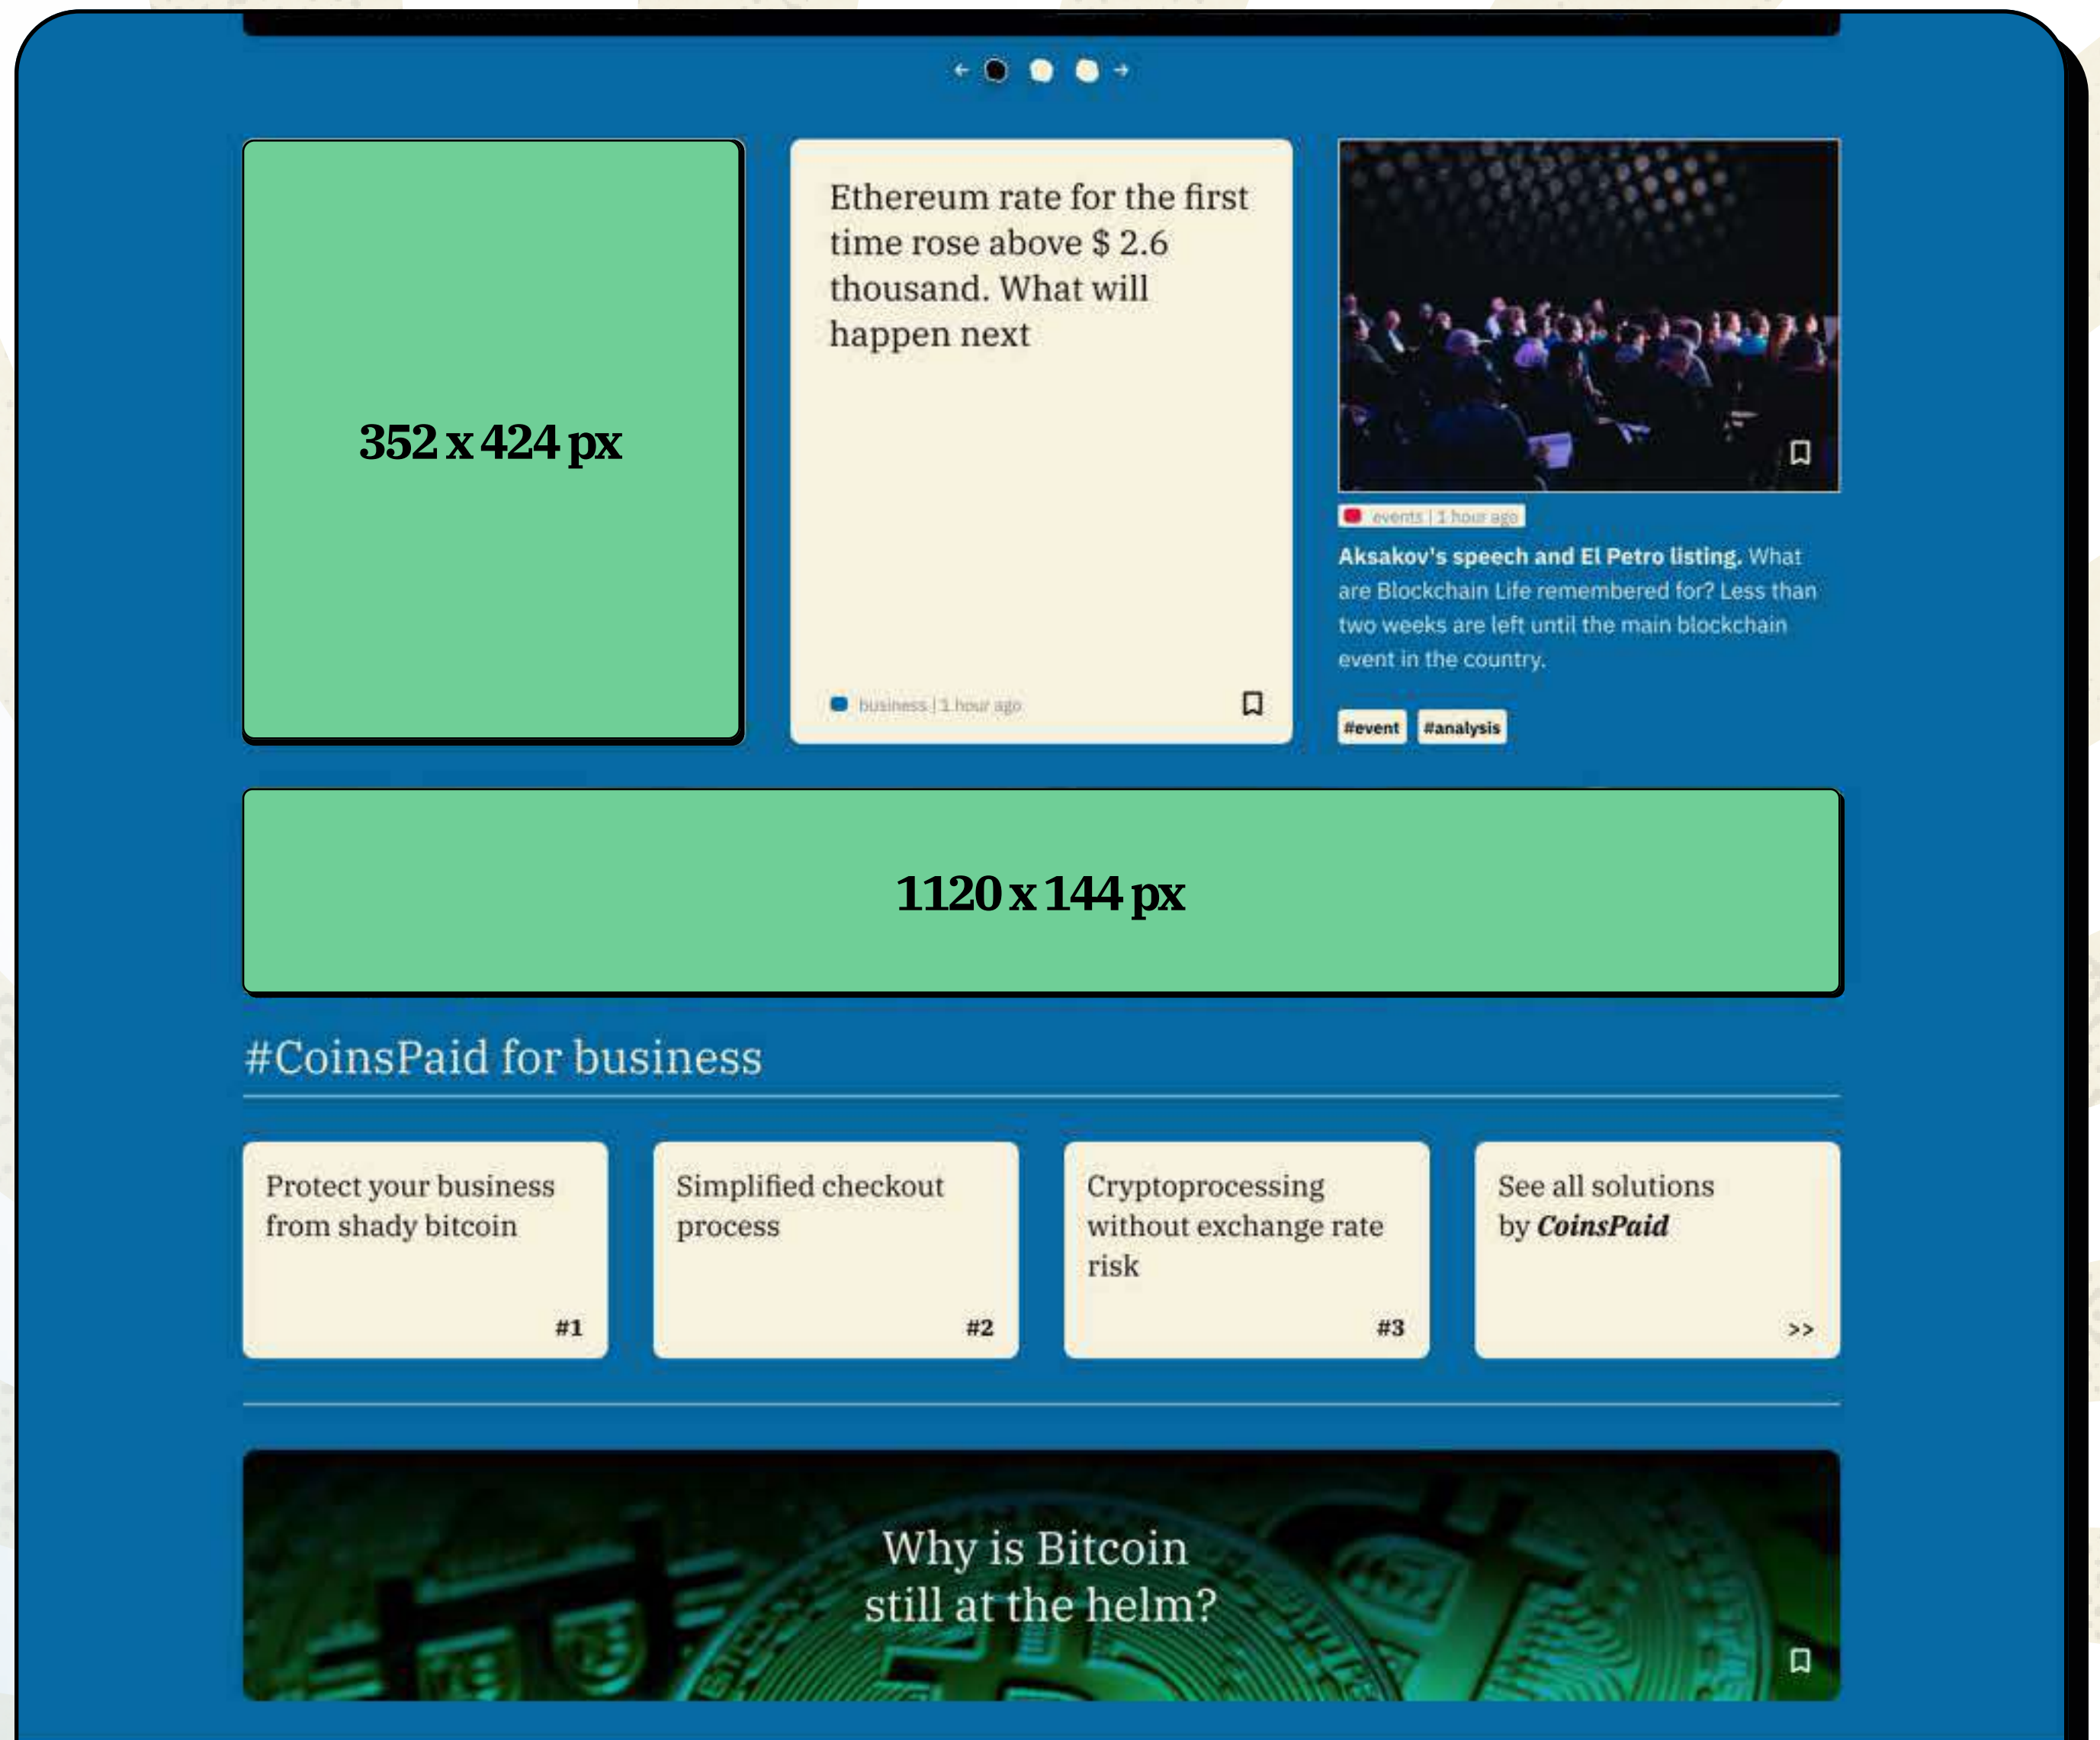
352 x 424 px

Ethereum rate for the first time rose above $ 2.6 thousand. What will happen next

business | 1 hour ago

events | 1 hour ago

**Aksakov's speech and El Petro listing.** What are Blockchain Life remembered for? Less than two weeks are left until the main blockchain event in the country.

#event #analysis

1120 x 144 px

#CoinsPaid for business

Protect your business from shady bitcoin

#1

Simplified checkout process

#2

Cryptoprocessing without exchange rate risk

#3

See all solutions by *CoinsPaid*

>>

Why is Bitcoin still at the helm?